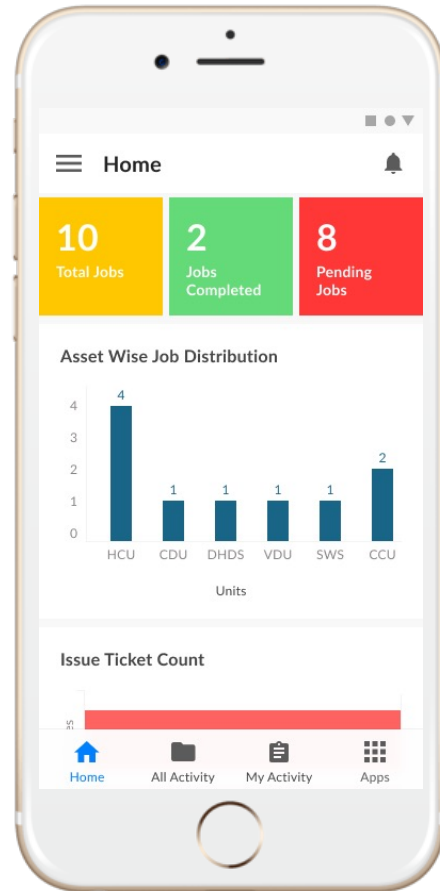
Home

10
Total Jobs

2
Jobs Completed

8
Pending Jobs

Asset Wise Job Distribution

| Unit | Jobs |
|---|---|
| HCU | 4 |
| CDU | 1 |
| DHDS | 1 |
| VDU | 1 |
| SWS | 1 |
| CCU | 2 |

4
3
2
1
0

Units

Issue Ticket Count

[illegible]

Home
All Activity
My Activity
Apps